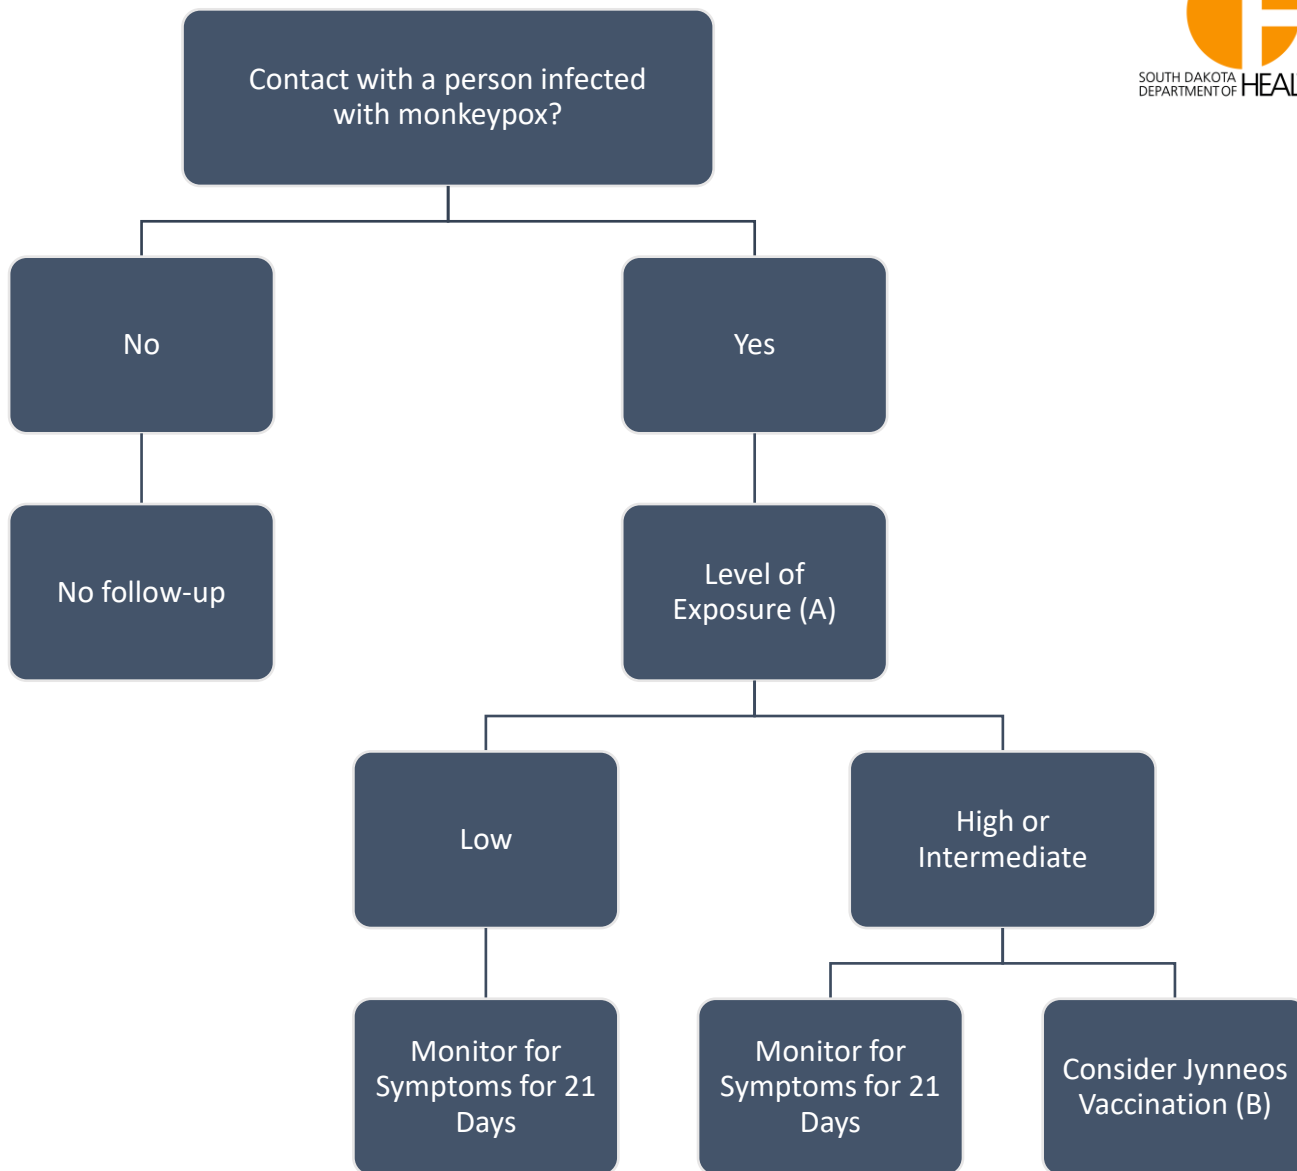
SOUTH DAKOTA DEPARTMENT OF HEAL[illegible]

Contact with a person infected with monkeypox?

No

Yes

No follow-up

Level of Exposure (A)

Low

High or Intermediate

Monitor for Symptoms for 21 Days

Monitor for Symptoms for 21 Days

Consider Jynneos Vaccination (B)